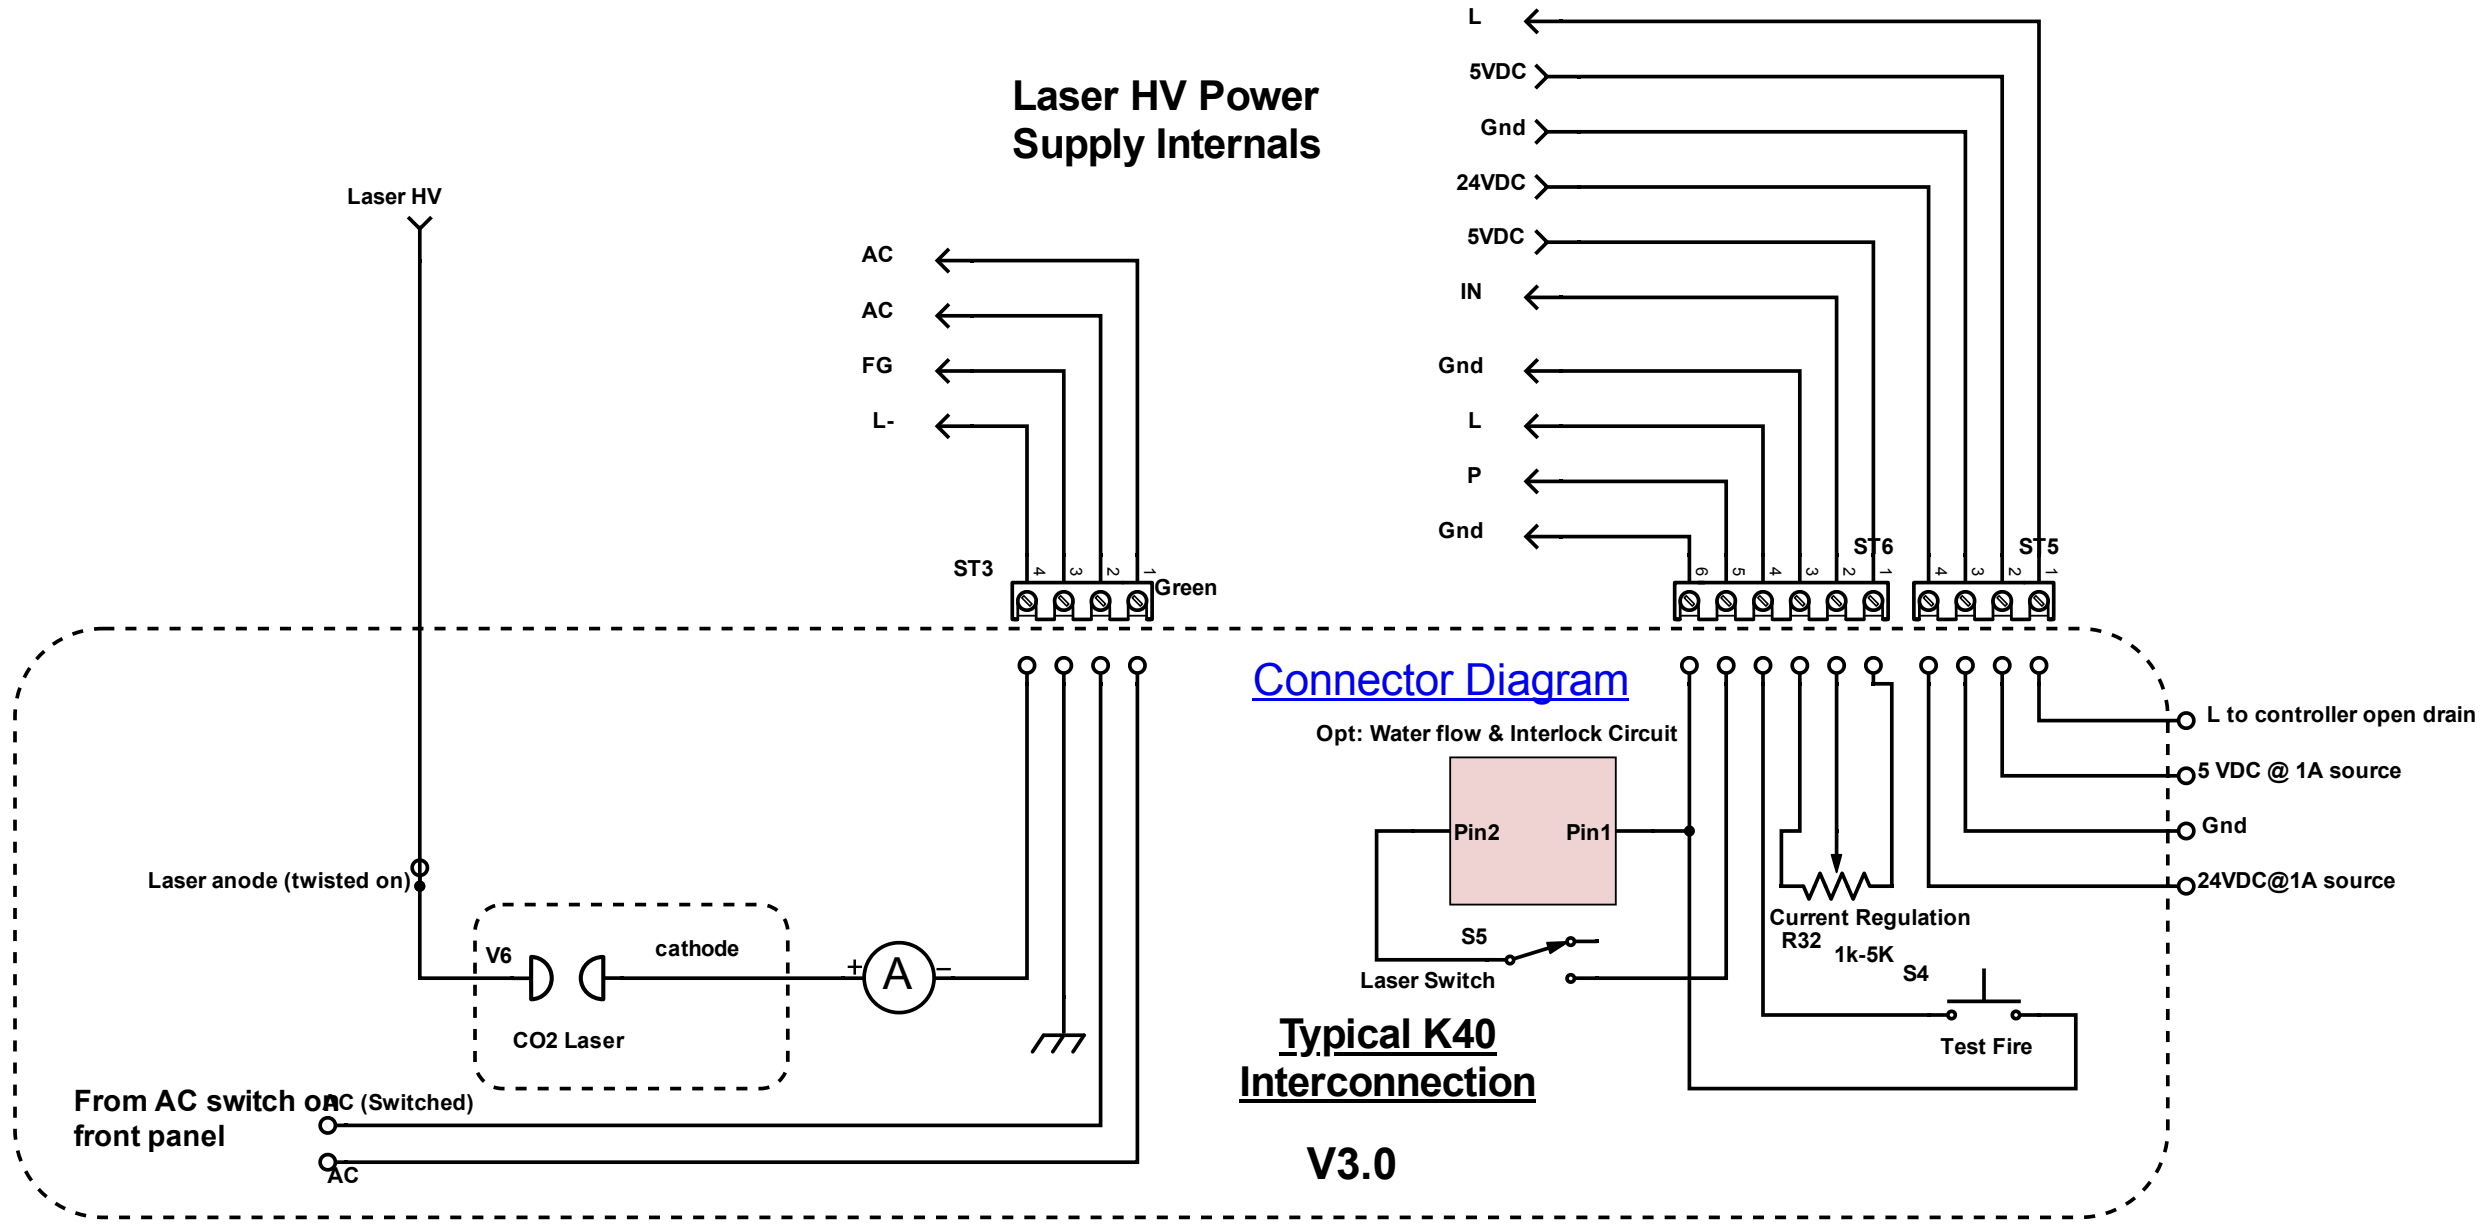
Laser HV Power Supply Internals

L
5VDC
Gnd
24VDC
5VDC
IN
Gnd
L
P
Gnd

Laser HV

AC
AC
FG
L-

ST3
4 3 2 1
Green

ST6
6 5 4 3 2 1

ST5
4 3 2 1

Connector Diagram

Opt: Water flow & Interlock Circuit

Pin2
Pin1

L to controller open drain
5 VDC @ 1A source
Gnd
24VDC@1A source

Laser anode (twisted on)

V6
cathode
+
A
-
CO2 Laser

S5
Laser Switch

Current Regulation
R32
1k-5K
S4
Test Fire

Typical K40 Interconnection

From AC switch on front panel
AC (Switched)
AC

V3.0